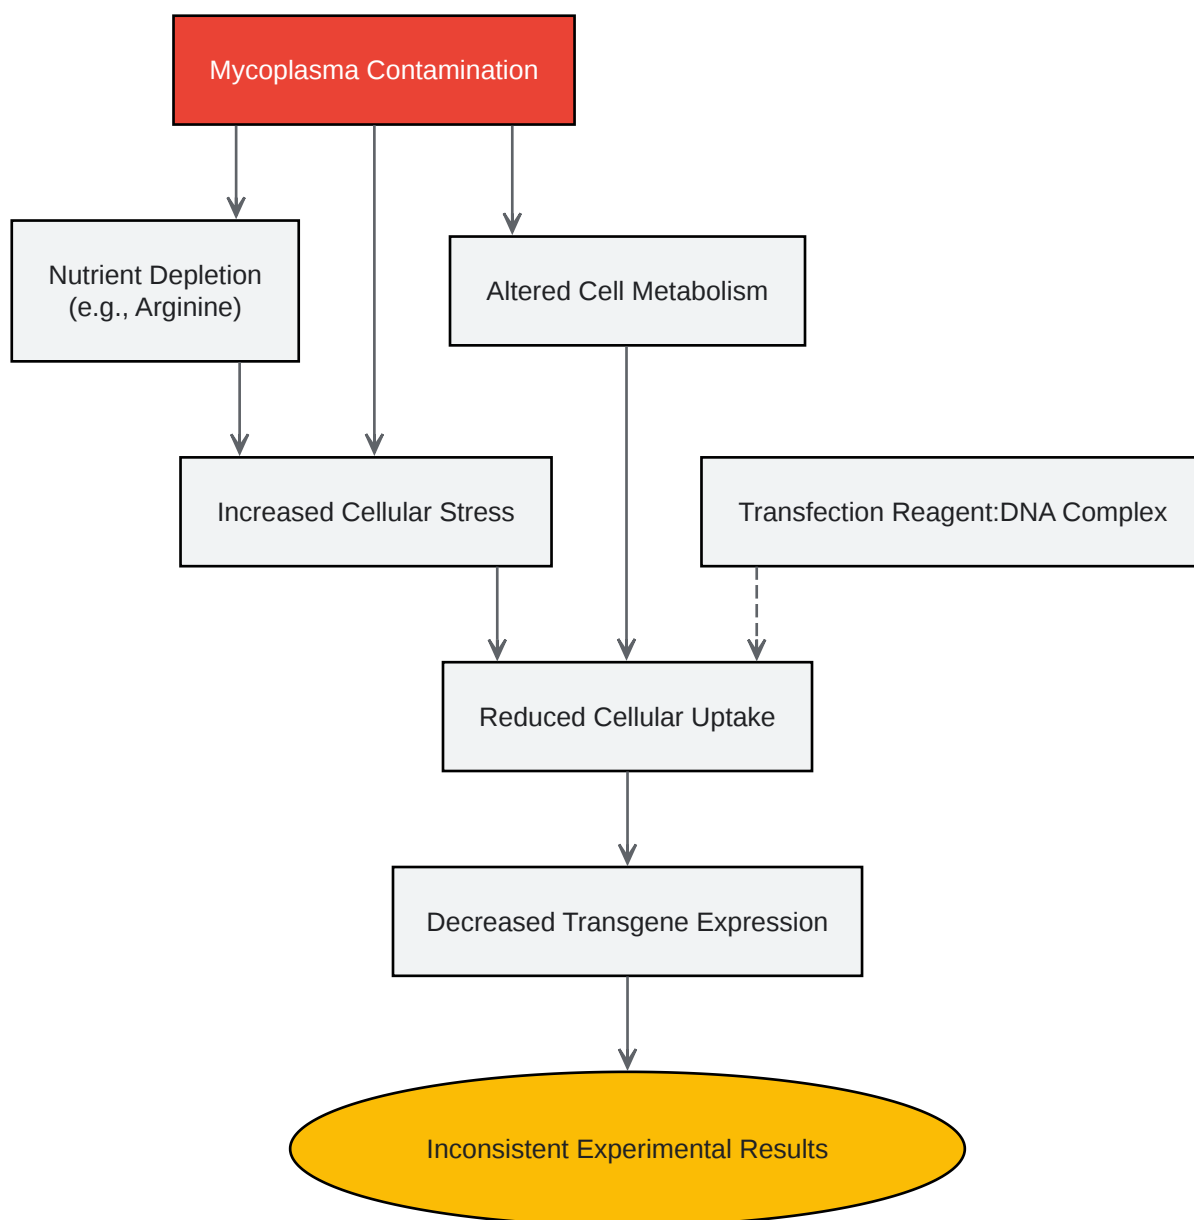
Mycoplasma Contamination

Nutrient Depletion
(e.g., Arginine)

Altered Cell Metabolism

Increased Cellular Stress

Transfection Reagent:DNA Complex

Reduced Cellular Uptake

Decreased Transgene Expression

Inconsistent Experimental Results